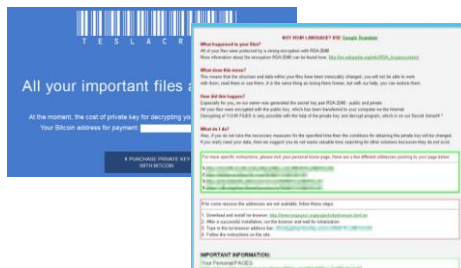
TESLACRYPT

All your important files a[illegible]

At the moment, the cost of private key for decrypting yo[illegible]

Your Bitcoin address for payment: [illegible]

PURCHASE PRIVATE KEY WITH BITCOIN

NOT YOUR LANGUAGE? USE Google Translate

What happened to your files?
All of your files were protected by a strong encryption with RSA-2048.
More information about the encryption RSA-2048 can be found here: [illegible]

What does this mean?
This means that the structure and data within your files have been irrevocably changed, you will not be able to work with them, read them or see them, it is the same thing as losing them forever, but with our help, you can restore them.

How did this happen?
Especially for you, on our server was generated the secret key pair RSA-2048 - public and private.
All your files were encrypted with the public key, which has been transferred to your computer via the Internet.
Decrypting of YOUR FILES is only possible with the help of the private key and decrypt program, which is on our Secret Server!!!

What do I do?
Alas, if you do not take the necessary measures for the specified time then the conditions for obtaining the private key will be changed.
If you really need your data, then we suggest you do not waste valuable time searching for other solutions because they do not exist.

For more specific instructions, please visit your personal home page, there are a few different addresses pointing to your page below:

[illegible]
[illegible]
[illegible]
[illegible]

If for some reasons the addresses are not available, follow these steps:

1. Download and install tor-browser: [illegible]
2. After a successful installation, run the browser and wait for initialization.
3. Type in the tor-browser address bar: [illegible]
4. Follow the instructions on the site.

IMPORTANT INFORMATION:
Your Personal PAGES: